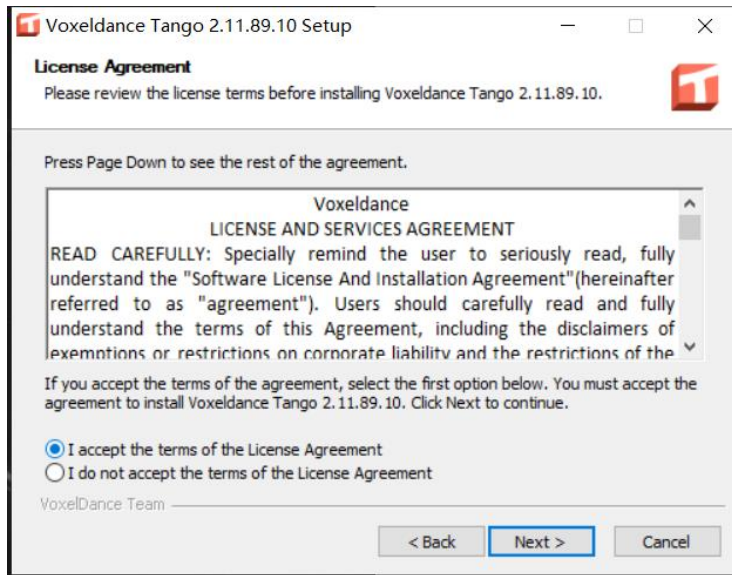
Voxeldance Tango 2.11.89.10 Setup

License Agreement
Please review the license terms before installing Voxeldance Tango 2.11.89.10.

Press Page Down to see the rest of the agreement.

Voxeldance
LICENSE AND SERVICES AGREEMENT
READ CAREFULLY: Specially remind the user to seriously read, fully understand the "Software License And Installation Agreement"(hereinafter referred to as "agreement"). Users should carefully read and fully understand the terms of this Agreement, including the disclaimers of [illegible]

If you accept the terms of the agreement, select the first option below. You must accept the agreement to install Voxeldance Tango 2.11.89.10. Click Next to continue.

I accept the terms of the License Agreement
I do not accept the terms of the License Agreement

VoxelDance Team

< Back
Next >
Cancel